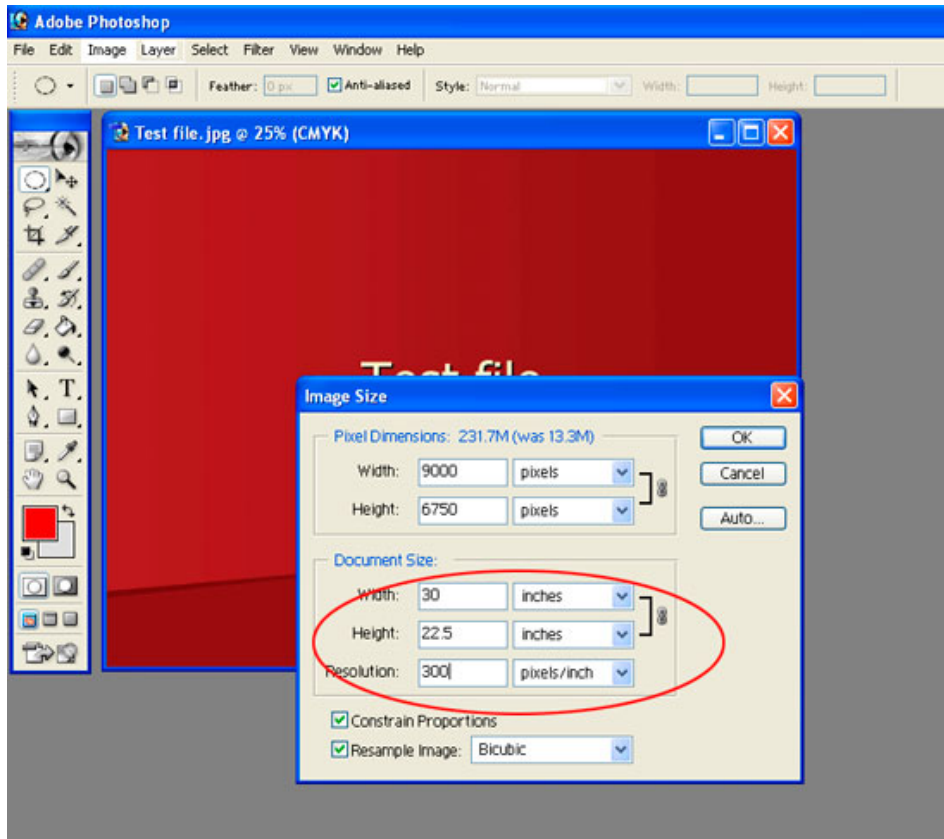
Adobe Photoshop

File Edit Image Layer Select Filter View Window Help

Feather: 0 px Anti-aliased Style: Normal Width: Height:

Test file.jpg @ 25% (CMYK)

Test file

Image Size

Pixel Dimensions: 231.7M (was 13.3M)

Width: 9000 pixels

Height: 6750 pixels

OK

Cancel

Auto...

Document Size:

Width: 30 inches

Height: 22.5 inches

Resolution: 300 pixels/inch

Constrain Proportions

Resample Image: Bicubic